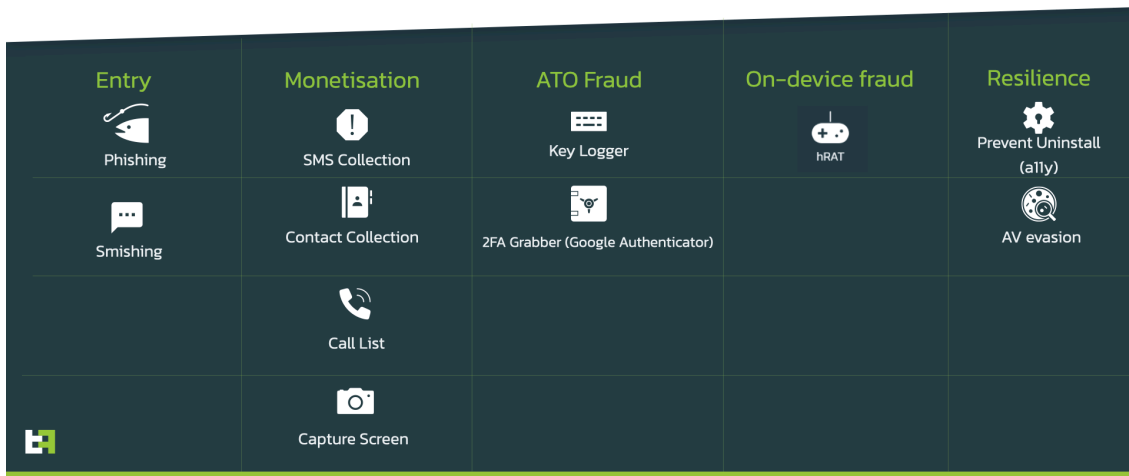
| Entry | Monetisation | ATO Fraud | On-device fraud | Resilience |
|---|---|---|---|---|
| Phishing | SMS Collection | Key Logger | hRAT | Prevent Uninstall (a11y) |
| Smishing | Contact Collection | 2FA Grabber (Google Authenticator) | | AV evasion |
| | Call List | | | |
| | Capture Screen | | | |